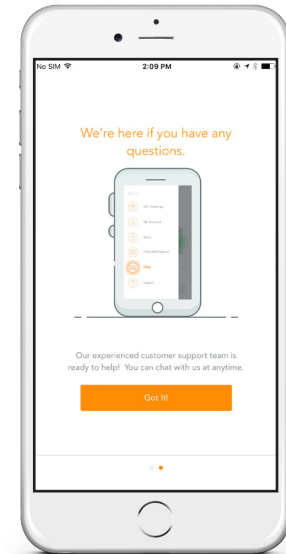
No SIM
2:09 PM

We're here if you have any questions.

Menu
WiFi Settings
My Account
Store
Help and Support
Chat
Logout

Our experienced customer support team is ready to help! You can chat with us at anytime.

Got It!